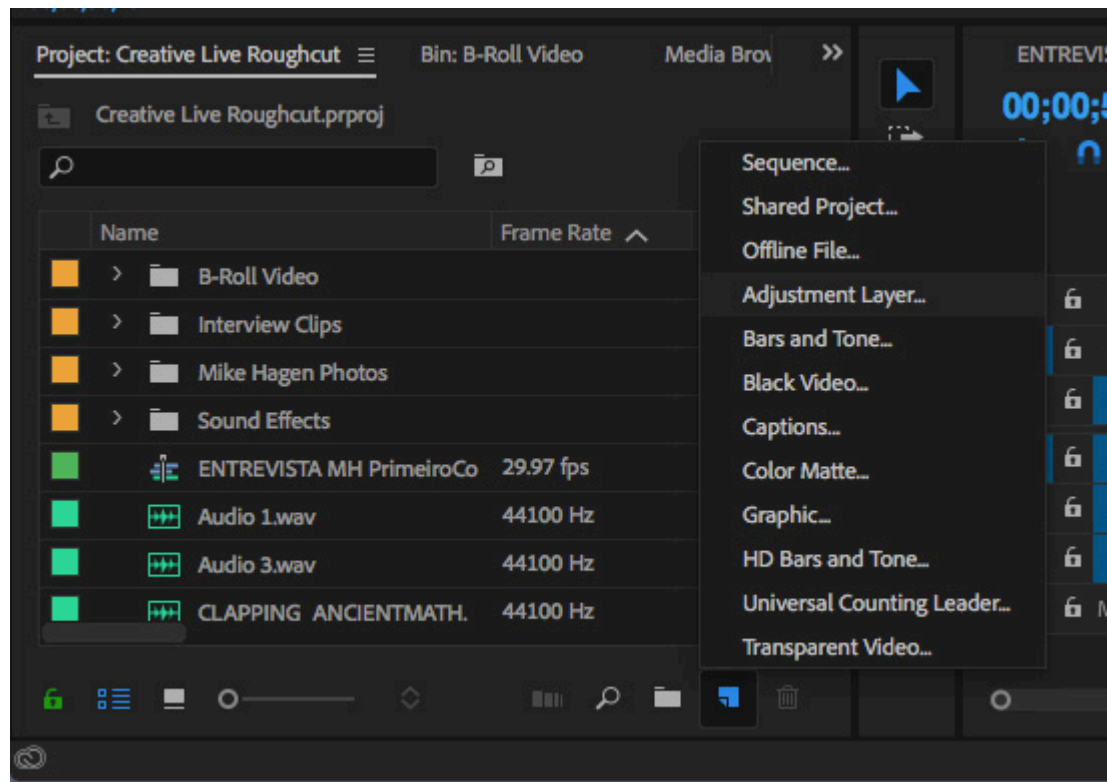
Project: Creative Live Roughcut ≡
Bin: B-Roll Video
Media Brov
»
ENTREVIS
00;00;5

Creative Live Roughcut.prproj

| Name | Frame Rate |
|---|---|
| B-Roll Video | |
| Interview Clips | |
| Mike Hagen Photos | |
| Sound Effects | |
| ENTREVISTA MH PrimeiroCo | 29.97 fps |
| Audio 1.wav | 44100 Hz |
| Audio 3.wav | 44100 Hz |
| CLAPPING ANCIENTMATH. | 44100 Hz |

Sequence...
Shared Project...
Offline File...
Adjustment Layer...
Bars and Tone...
Black Video...
Captions...
Color Matte...
Graphic...
HD Bars and Tone...
Universal Counting Leader...
Transparent Video...